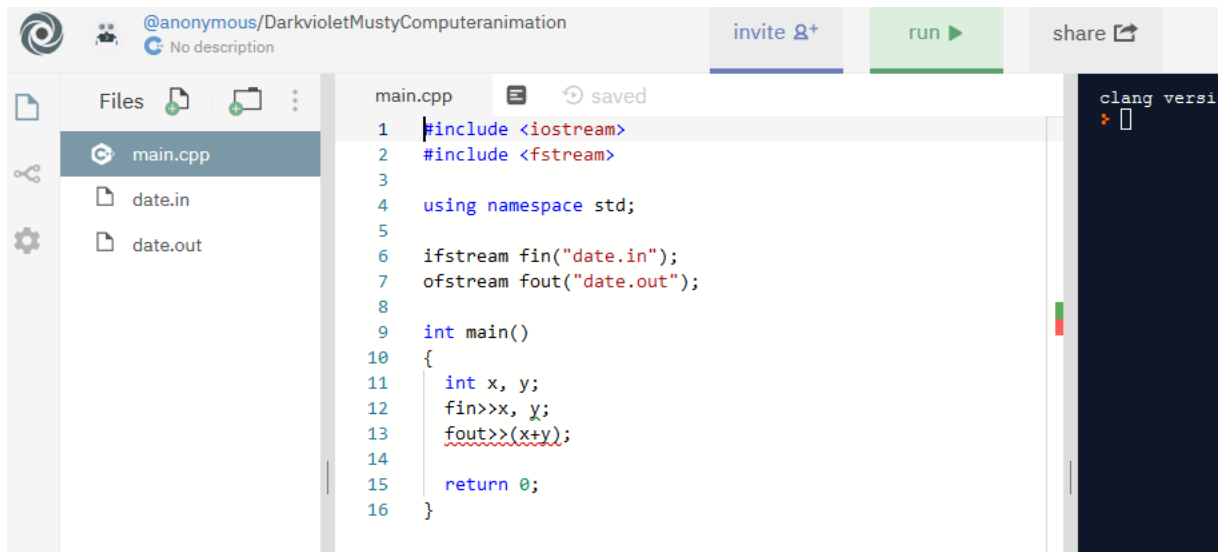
@anonymous/DarkvioletMustyComputeranimation
No description

invite
run
share

Files

main.cpp
date.in
date.out

main.cpp
saved

1 #include <iostream>
2 #include <fstream>
3
4 using namespace std;
5
6 ifstream fin("date.in");
7 ofstream fout("date.out");
8
9 int main()
10 {
11 int x, y;
12 fin>>x, y;
13 fout>>(x+y);
14
15 return 0;
16 }

clang versi
›